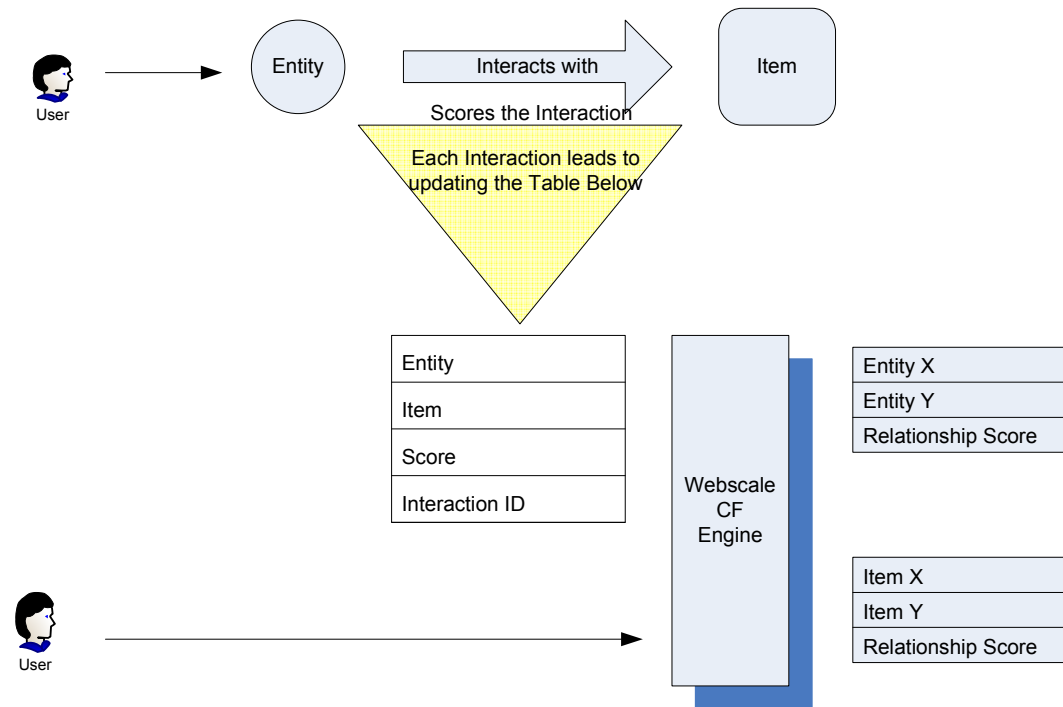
User

Entity

Interacts with

Item

Scores the Interaction

Each Interaction leads to updating the Table Below

| Entity |
|---|
| Item |
| Score |
| Interaction ID |

Webscale CF Engine

| Entity X |
|---|
| Entity Y |
| Relationship Score |

| Item X |
|---|
| Item Y |
| Relationship Score |

User